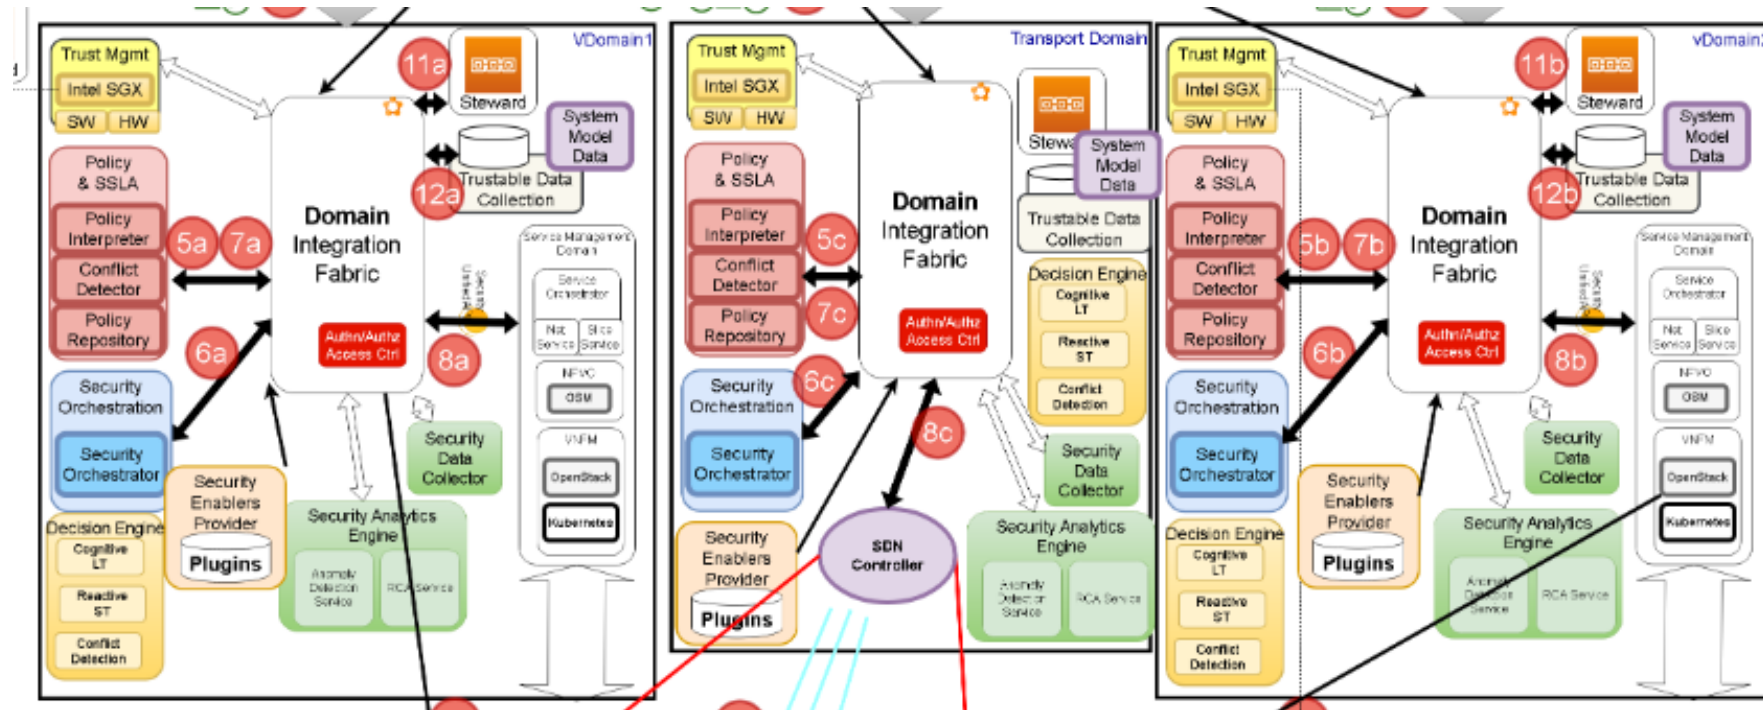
VDomain1
Trust Mgmt
Intel SGX
SW HW
11a
Steward
System Model Data
12a
Trustable Data Collection
Policy & SSLA
Policy Interpreter
Conflict Detector
Policy Repository
5a 7a
6a
Domain Integration Fabric
Authn/Authz Access Ctrl
8a
Security Orchestration
Security Orchestrator
Security Enablers Provider
Plugins
Security Data Collector
Security Analytics Engine
Anomaly Detection Service
RCA Service
Decision Engine
Cognitive LT
Reactive ST
Conflict Detection
Service Management Domain
Service Orchestrator
Net Service
Slice Service
NFVO
OSM
VNFM
OpenStack
Kubernetes

Transport Domain
Trust Mgmt
Intel SGX
SW HW
Steward
System Model Data
Trustable Data Collection
Policy & SSLA
Policy Interpreter
Conflict Detector
Policy Repository
5c
7c
6c
Domain Integration Fabric
Authn/Authz Access Ctrl
8c
Decision Engine
Cognitive LT
Reactive ST
Conflict Detection
Security Orchestration
Security Orchestrator
Security Enablers Provider
Plugins
SDN Controller
Security Data Collector
Security Analytics Engine
Anomaly Detection Service
RCA Service

VDomain2
Trust Mgmt
Intel SGX
SW HW
11b
Steward
System Model Data
12b
Trustable Data Collection
Policy & SSLA
Policy Interpreter
Conflict Detector
Policy Repository
5b 7b
6b
Domain Integration Fabric
Authn/Authz Access Ctrl
8b
Security Orchestration
Security Orchestrator
Security Enablers Provider
Plugins
Security Data Collector
Security Analytics Engine
Anomaly Detection Service
RCA Service
Decision Engine
Cognitive LT
Reactive ST
Conflict Detection
Service Management Domain
Service Orchestrator
Net Service
Slice Service
NFVO
OSM
VNFM
OpenStack
Kubernetes